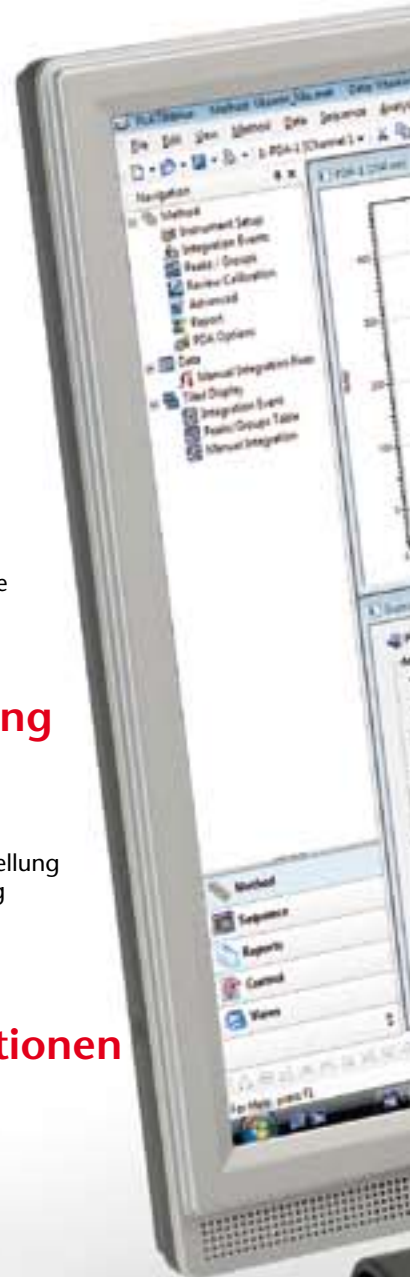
PDA Manager Method: Master_Ch.met Data: Master

File Edit View Method Data Sequence Analysis

3: PDA-1 (Channel 1)

Navigation

Method
Instrument Setup
Integration Events
Peaks / Groups
Review Calibration
Advanced
Report
PDA Options
Data
Manual Integration Fixes
Tiled Display
Integration Events
Peaks/Groups Table
Manual Integration

Method
Sequence
Reports
Control
Views

For Help, press F1

e

ng

ellung
g

tionen